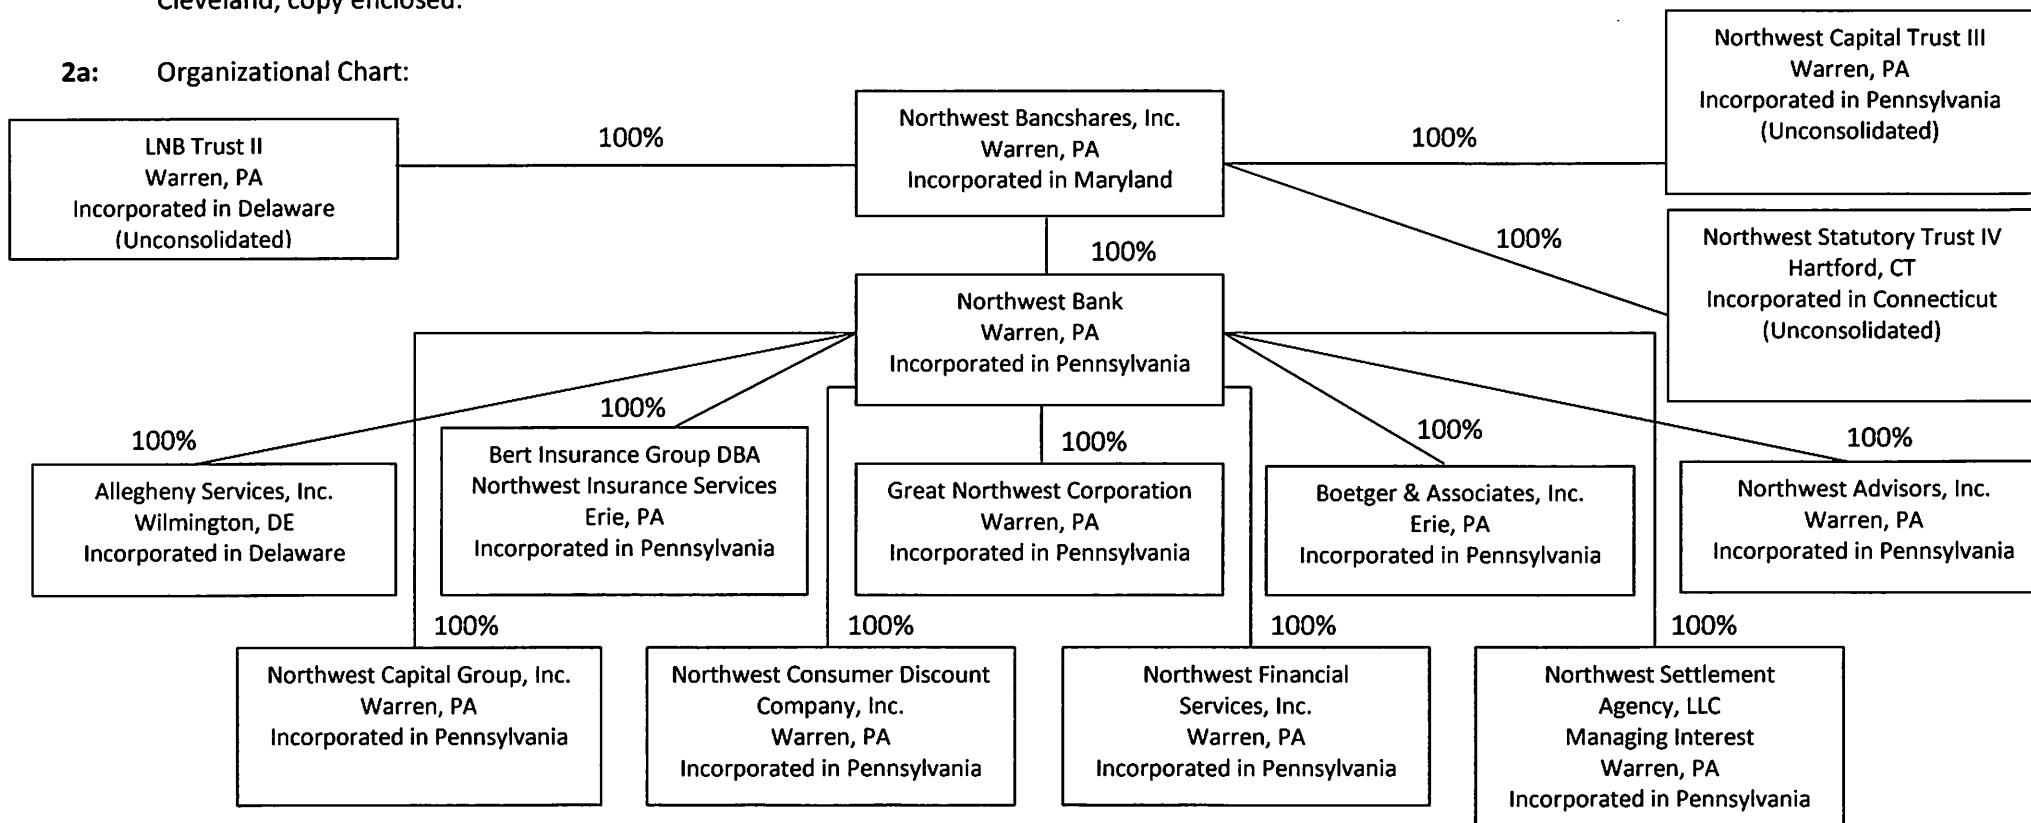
Cleveland, copy enclosed.

2a: Organizational Chart:

Northwest Capital Trust III
Warren, PA
Incorporated in Pennsylvania
(Unconsolidated)

LNB Trust II
Warren, PA
Incorporated in Delaware
(Unconsolidated)

100%

Northwest Bancshares, Inc.
Warren, PA
Incorporated in Maryland

100%

100%

100%

Northwest Statutory Trust IV
Hartford, CT
Incorporated in Connecticut
(Unconsolidated)

Northwest Bank
Warren, PA
Incorporated in Pennsylvania

100%

100%

100%

100%

100%

Allegheny Services, Inc.
Wilmington, DE
Incorporated in Delaware

Bert Insurance Group DBA
Northwest Insurance Services
Erie, PA
Incorporated in Pennsylvania

Great Northwest Corporation
Warren, PA
Incorporated in Pennsylvania

Boetger & Associates, Inc.
Erie, PA
Incorporated in Pennsylvania

Northwest Advisors, Inc.
Warren, PA
Incorporated in Pennsylvania

100%

100%

100%

100%

Northwest Capital Group, Inc.
Warren, PA
Incorporated in Pennsylvania

Northwest Consumer Discount Company, Inc.
Warren, PA
Incorporated in Pennsylvania

Northwest Financial Services, Inc.
Warren, PA
Incorporated in Pennsylvania

Northwest Settlement Agency, LLC
Managing Interest
Warren, PA
Incorporated in Pennsylvania